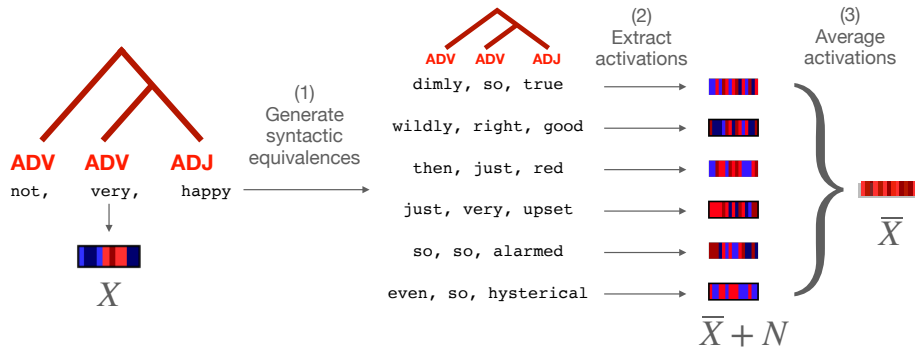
ADV ADV ADJ
not, very, happy

$X$

(1)
Generate syntactic equivalences

ADV ADV ADJ

dimly, so, true
wildly, right, good
then, just, red
just, very, upset
so, so, alarmed
even, so, hysterical

(2)
Extract activations

$\overline{X} + N$

(3)
Average activations

$\overline{X}$